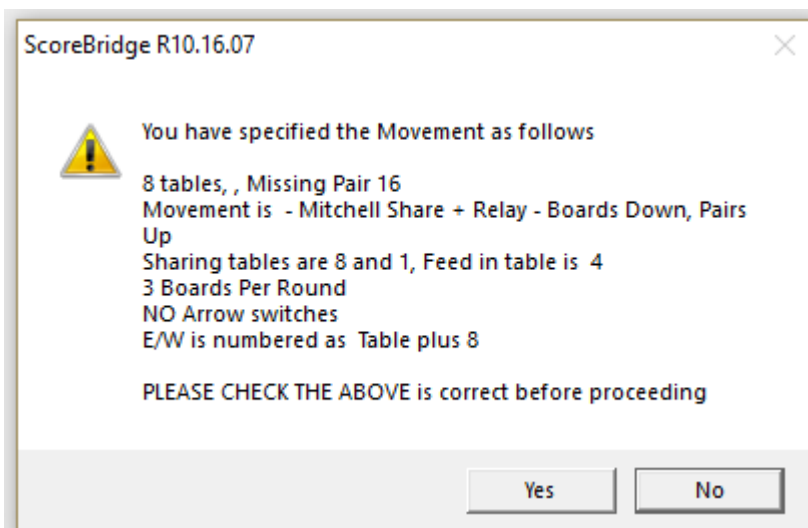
ScoreBridge R10.16.07

You have specified the Movement as follows

8 tables, , Missing Pair 16
Movement is - Mitchell Share + Relay - Boards Down, Pairs Up
Sharing tables are 8 and 1, Feed in table is 4
3 Boards Per Round
NO Arrow switches
E/W is numbered as Table plus 8

PLEASE CHECK THE ABOVE is correct before proceeding

Yes
No